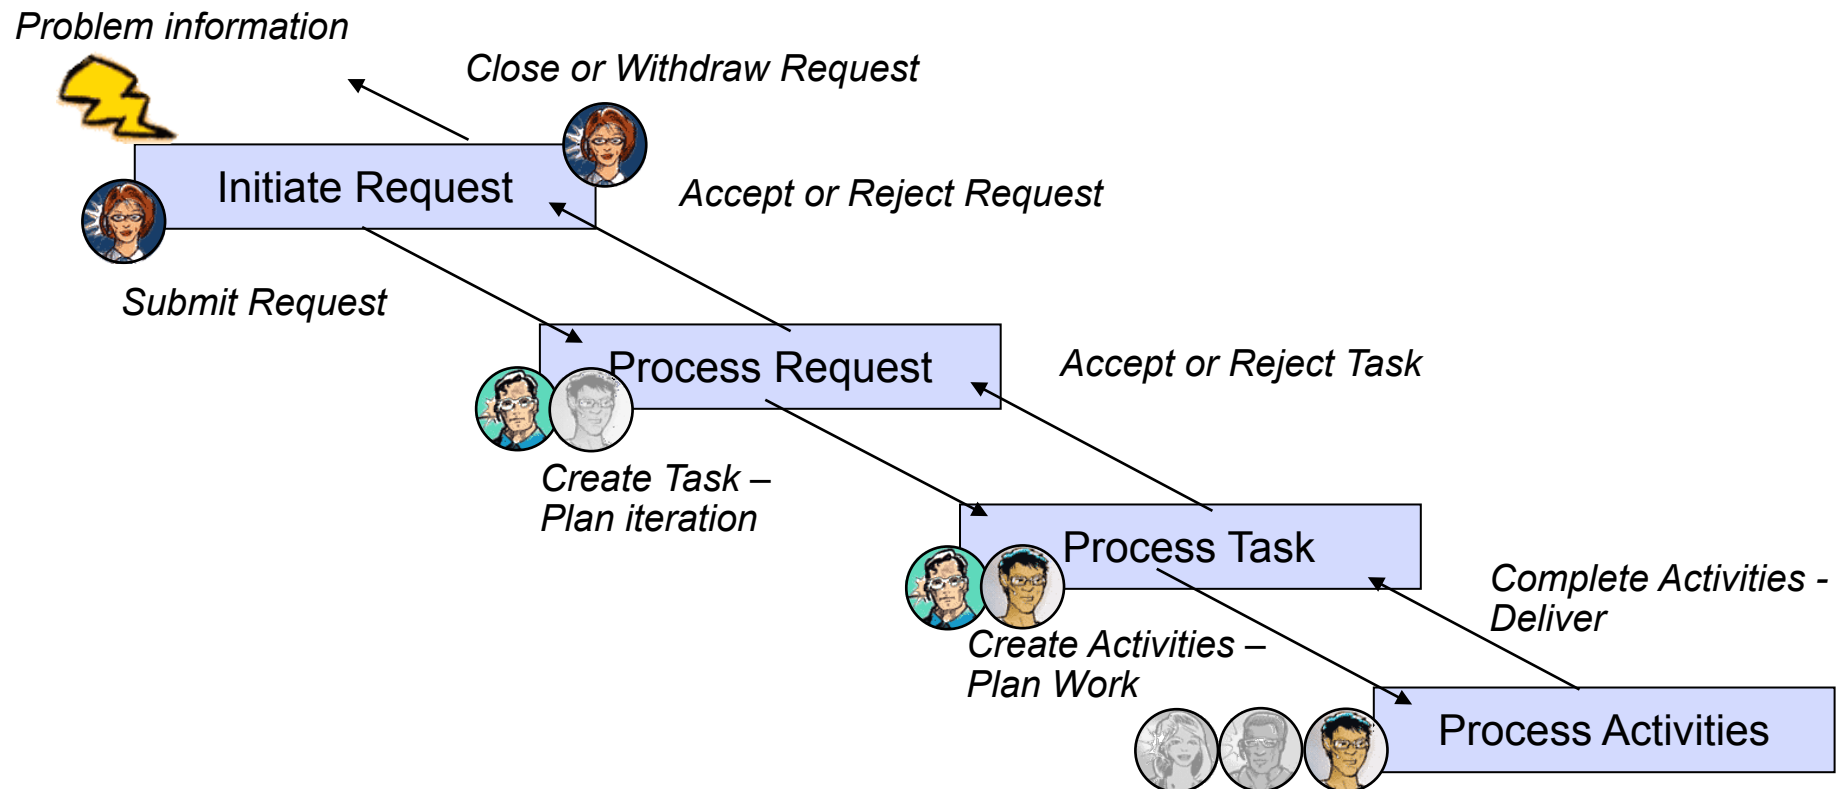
Problem information

Close or Withdraw Request

Initiate Request

Accept or Reject Request

Submit Request

Process Request

Accept or Reject Task

Create Task – Plan iteration

Process Task

Complete Activities - Deliver

Create Activities – Plan Work

Process Activities